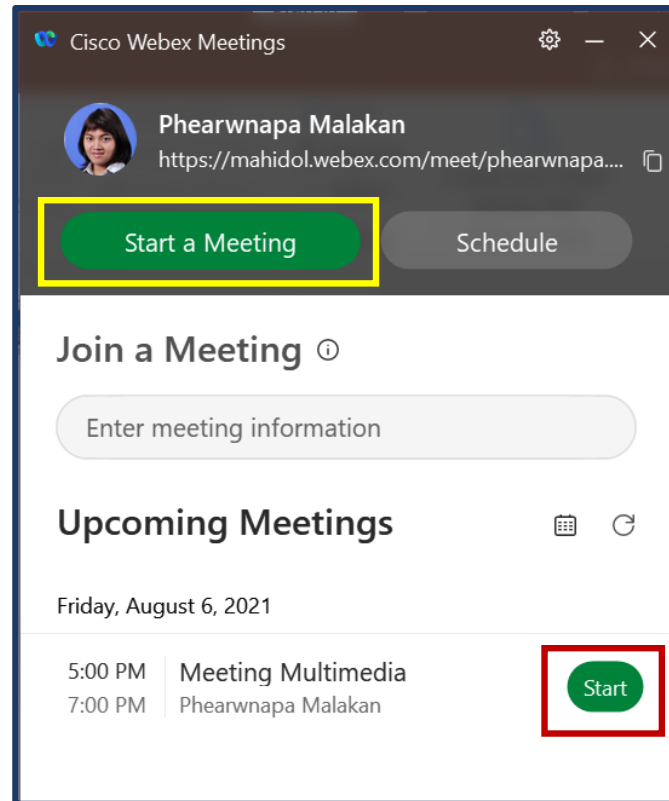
Cisco Webex Meetings

Phearwnapa Malakan
https://mahidol.webex.com/meet/phearwnapa....

Start a Meeting
Schedule

Join a Meeting

Enter meeting information

Upcoming Meetings

Friday, August 6, 2021

5:00 PM
7:00 PM
Meeting Multimedia
Phearwnapa Malakan
Start